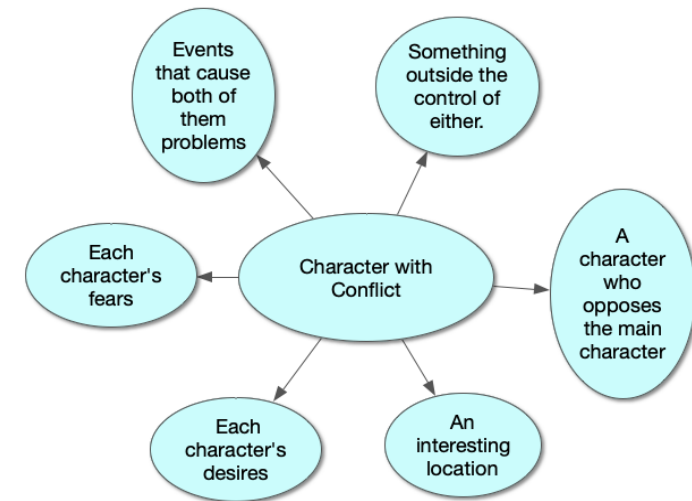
Events that cause both of them problems

Something outside the control of either.

Each character's fears

Character with Conflict

A character who opposes the main character

Each character's desires

An interesting location